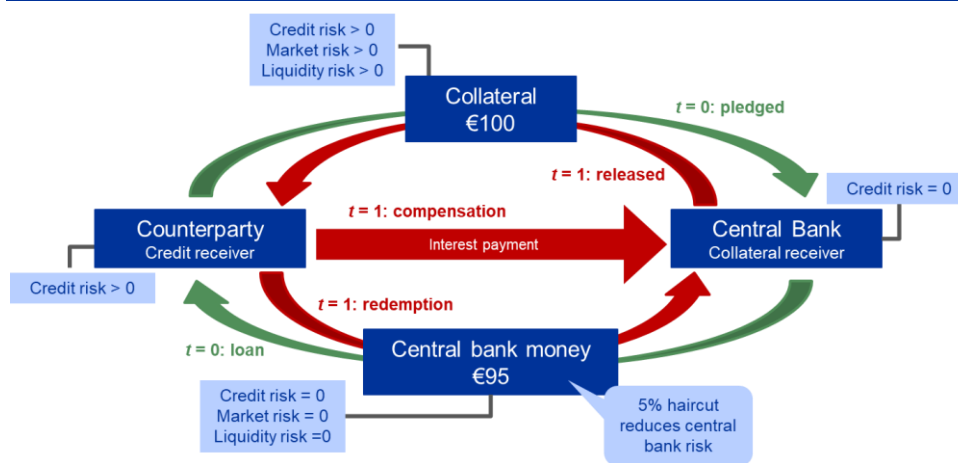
Credit risk > 0
Market risk > 0
Liquidity risk > 0

Collateral
€100

$t$ = 0: pledged

$t$ = 1: released

Credit risk = 0

Counterparty
Credit receiver

$t$ = 1: compensation

Interest payment

Central Bank
Collateral receiver

Credit risk > 0

$t$ = 1: redemption

$t$ = 0: loan

Central bank money
€95

Credit risk = 0
Market risk = 0
Liquidity risk =0

5% haircut reduces central bank risk